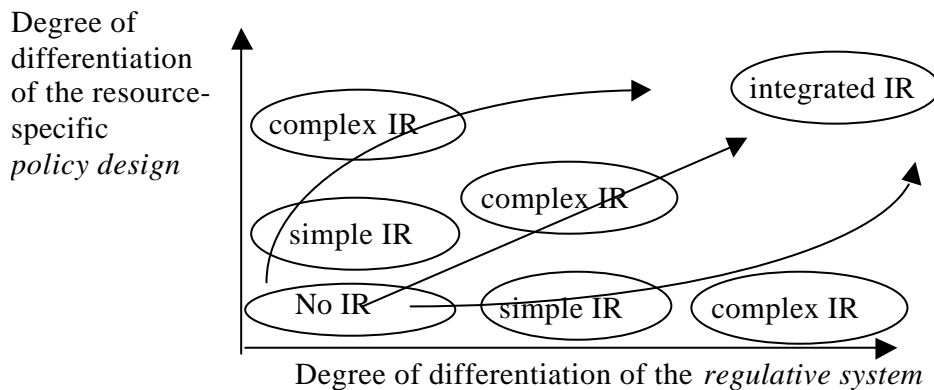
Degree of differentiation of the resource-specific *policy design*

integrated IR

complex IR

complex IR

simple IR

No IR

simple IR

complex IR

Degree of differentiation of the *regulative system*